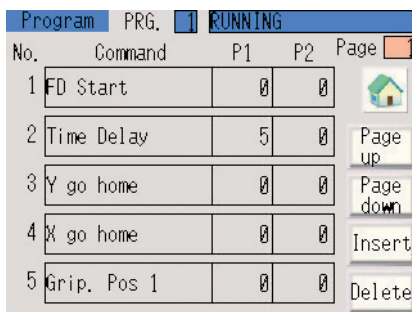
Program PRG. 1 RUNNING

| No. | Command | P1 | P2 |
|---|---|---|---|
| 1 | FD Start | 0 | 0 |
| 2 | Time Delay | 5 | 0 |
| 3 | Y go home | 0 | 0 |
| 4 | X go home | 0 | 0 |
| 5 | Grip. Pos 1 | 0 | 0 |

Page 1

Page up

Page down

Insert

Delete